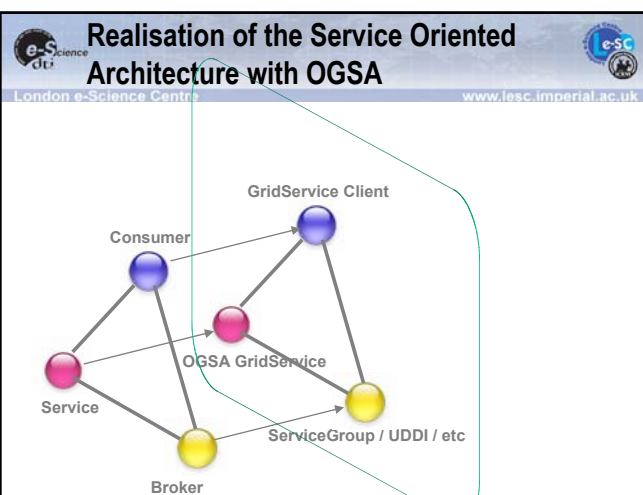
Realisation of the Service Oriented Architecture with OGSA

London e-Science Centre

www.lesc.imperial.ac.uk

GridService Client

Consumer

OGSA GridService

Service

ServiceGroup / UDDI / etc

Broker